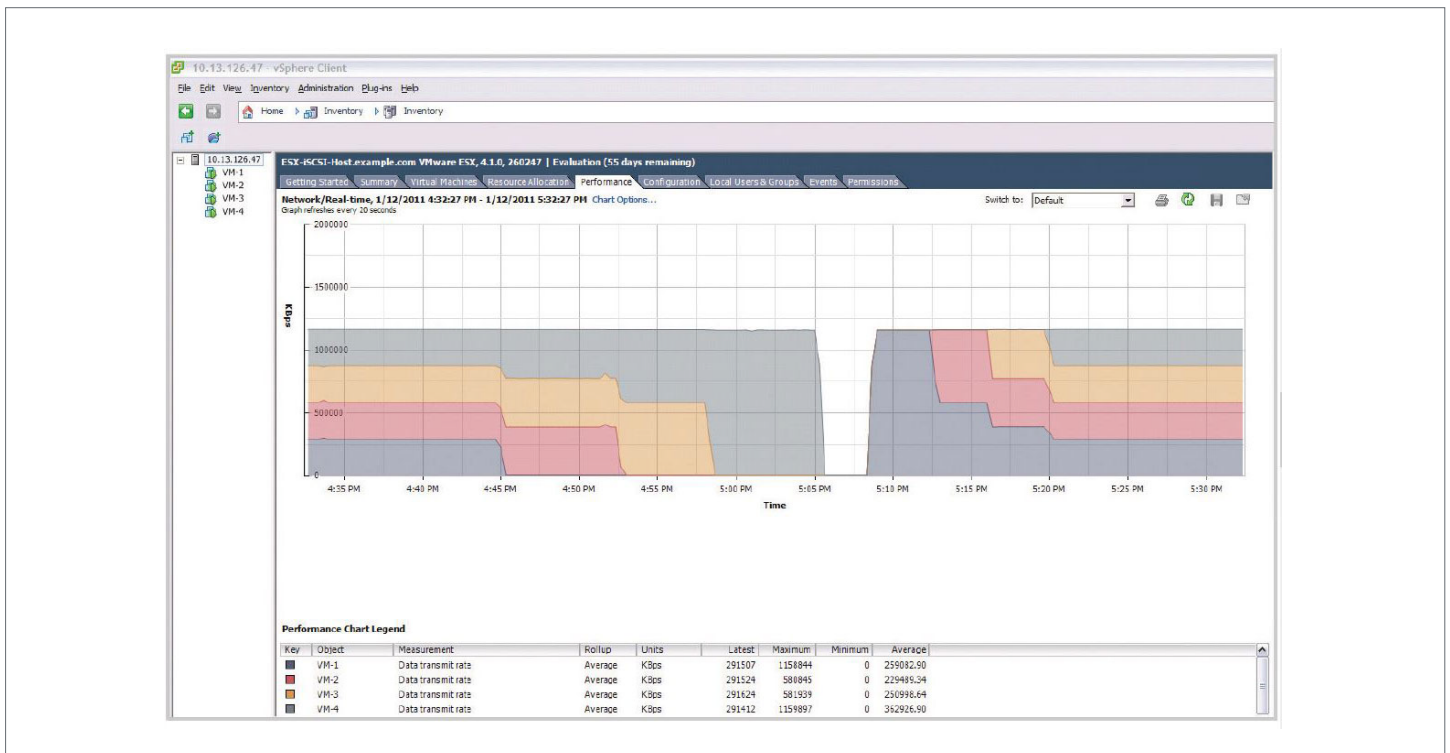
10.13.126.47 - vSphere Client

File Edit View Inventory Administration Plug-ins Help

Home Inventory Inventory

10.13.126.47
VM-1
VM-2
VM-3
VM-4

ESX-iSCSI-Host.example.com VMware ESX, 4.1.0, 260247 | Evaluation (55 days remaining)

Getting Started Summary Virtual Machines Resource Allocation Performance Configuration Local Users & Groups Events Permissions

Network/Real-time, 1/12/2011 4:32:27 PM - 1/12/2011 5:32:27 PM Chart Options...
Graph refreshes every 20 seconds

Switch to: Default

2000000
1500000
1000000
500000
0
KBps

4:35 PM 4:40 PM 4:45 PM 4:50 PM 4:55 PM 5:00 PM 5:05 PM 5:10 PM 5:15 PM 5:20 PM 5:25 PM 5:30 PM
Time

Performance Chart Legend

| Key | Object | Measurement | Rollup | Units | Latest | Maximum | Minimum | Average |
|---|---|---|---|---|---|---|---|---|
| | VM-1 | Data transmit rate | Average | KBps | 291507 | 1158844 | 0 | 259082.90 |
| | VM-2 | Data transmit rate | Average | KBps | 291524 | 580845 | 0 | 229489.34 |
| | VM-3 | Data transmit rate | Average | KBps | 291624 | 581939 | 0 | 250998.64 |
| | VM-4 | Data transmit rate | Average | KBps | 291412 | 1159897 | 0 | 362926.90 |